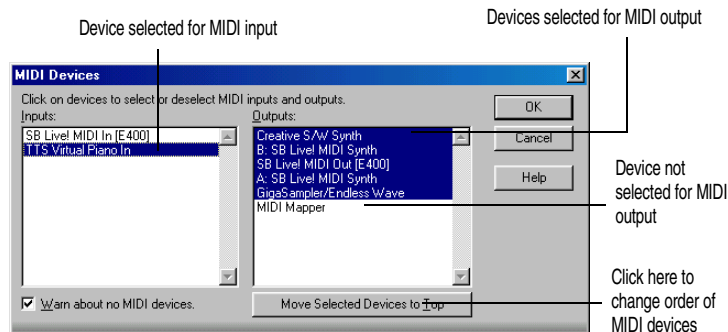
Device selected for MIDI input

Devices selected for MIDI output

MIDI Devices

Click on devices to select or deselect MIDI inputs and outputs.

Inputs:

SB Live! MIDI In [E400]
TTS Virtual Piano In

Outputs:

Creative S/W Synth
B: SB Live! MIDI Synth
SB Live! MIDI Out [E400]
A: SB Live! MIDI Synth
GigaSampler/Endless Wave
MIDI Mapper

OK

Cancel

Help

Device not selected for MIDI output

Warn about no MIDI devices.

Move Selected Devices to Top

Click here to change order of MIDI devices